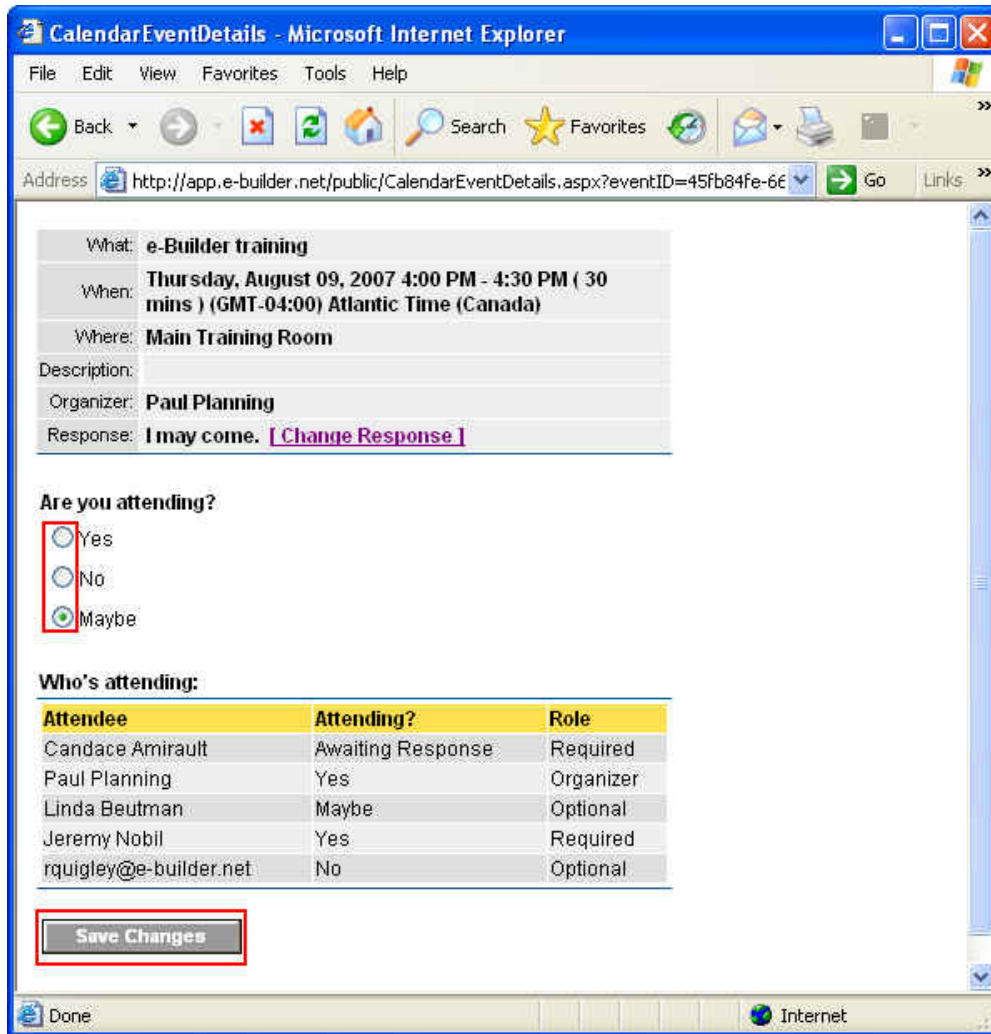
CalendarEventDetails - Microsoft Internet Explorer

File Edit View Favorites Tools Help

Back Search Favorites

Address http://app.e-builder.net/public/CalendarEventDetails.aspx?eventID=45fb84fe-66 Go Links

| | |
|---|---|
| What: | e-Builder training |
| When: | Thursday, August 09, 2007 4:00 PM - 4:30 PM ( 30 mins ) (GMT-04:00) Atlantic Time (Canada) |
| Where: | Main Training Room |
| Description: | |
| Organizer: | Paul Planning |
| Response: | I may come. [ Change Response ] |

Are you attending?

Yes

No

Maybe

Who's attending:

| Attendee | Attending? | Role |
|---|---|---|
| Candace Amirault | Awaiting Response | Required |
| Paul Planning | Yes | Organizer |
| Linda Beutman | Maybe | Optional |
| Jeremy Nobil | Yes | Required |
| rquigley@e-builder.net | No | Optional |

Save Changes

Done Internet